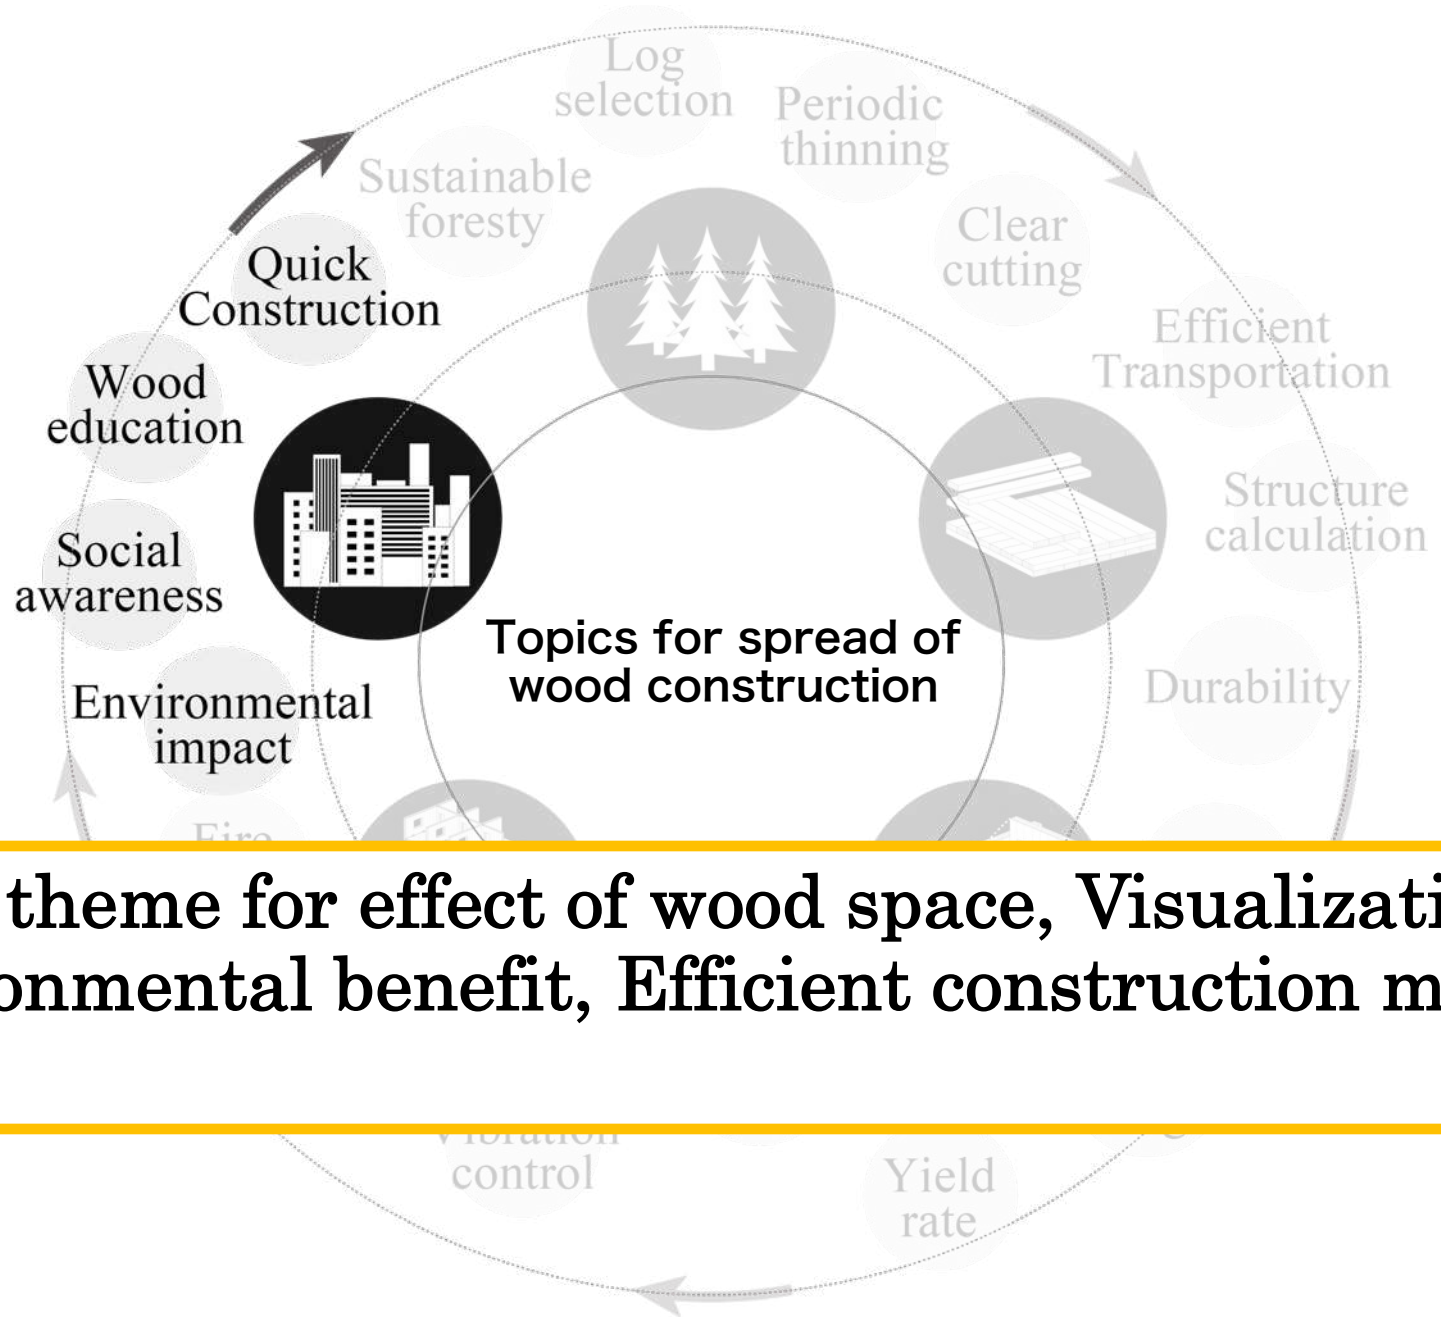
Log selection

Periodic thinning

Sustainable foresty

Clear cutting

Quick Construction

Efficient Transportation

Wood education

Structure calculation

Social awareness

Topics for spread of wood construction

Durability

Environmental impact

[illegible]

theme for effect of wood space, Visualizati
onmental benefit, Efficient construction m

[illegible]
control

Yield rate